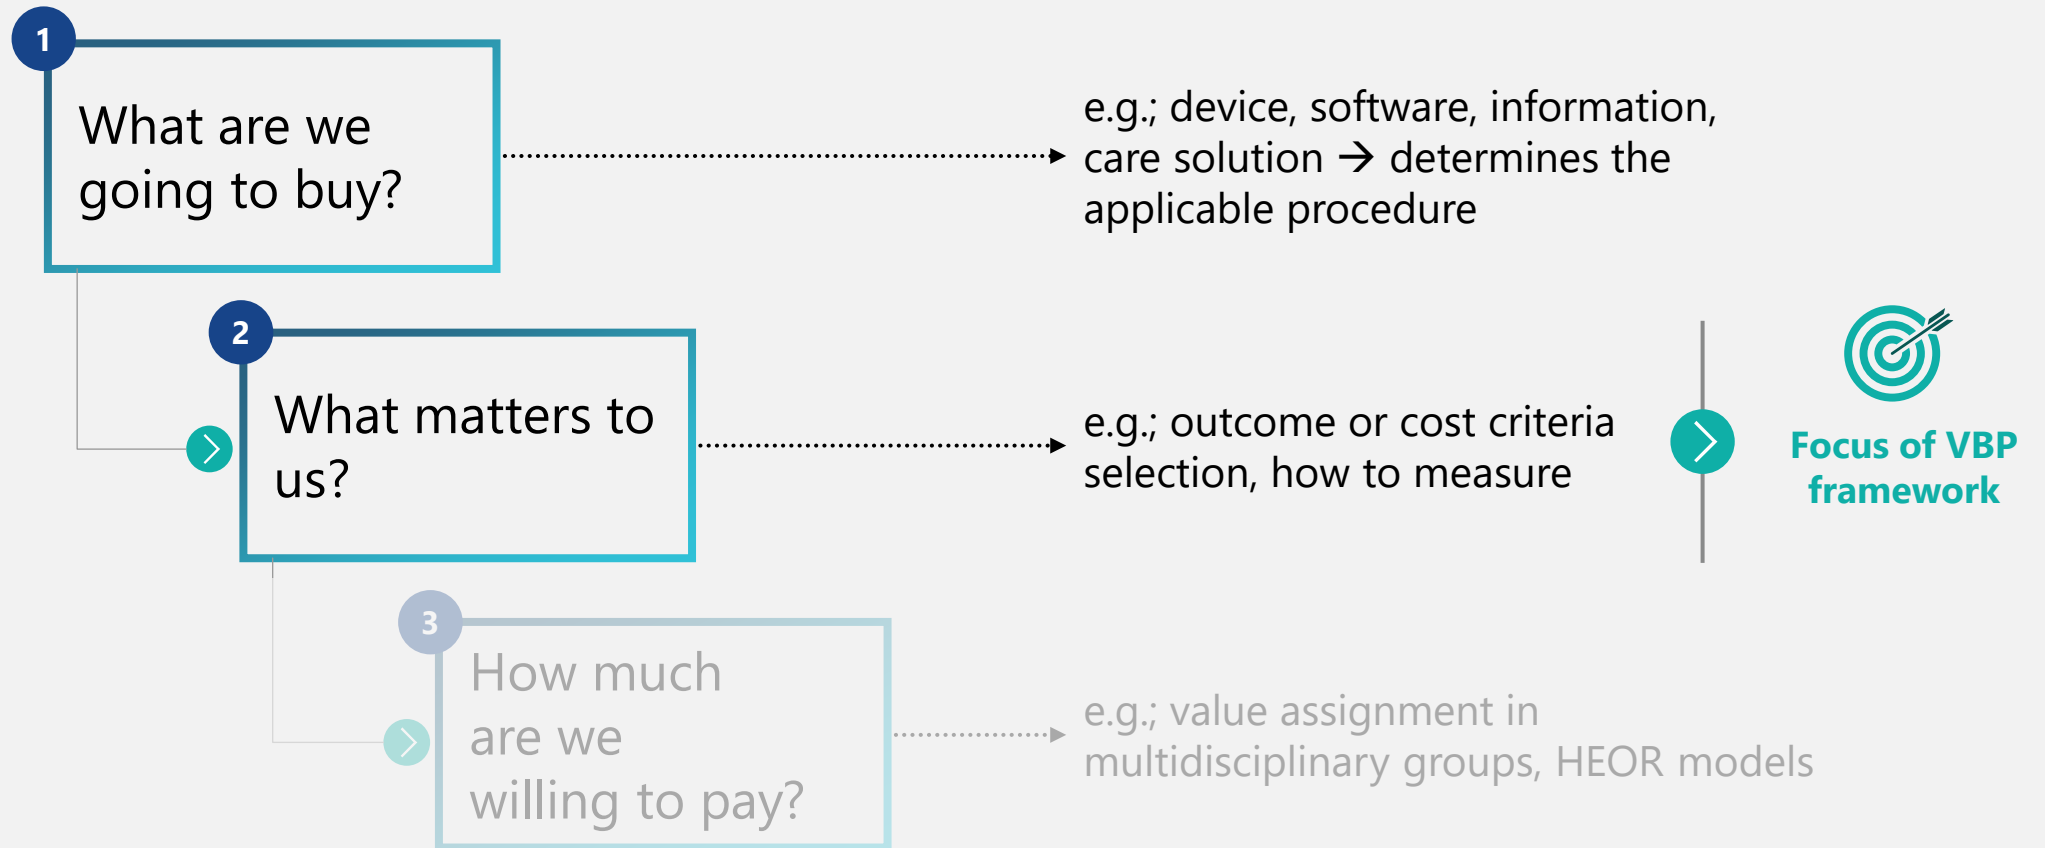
1

What are we going to buy?

e.g.; device, software, information, care solution → determines the applicable procedure

2

What matters to us?

e.g.; outcome or cost criteria selection, how to measure

Focus of VBP framework

3

How much are we willing to pay?

e.g.; value assignment in multidisciplinary groups, HEOR models